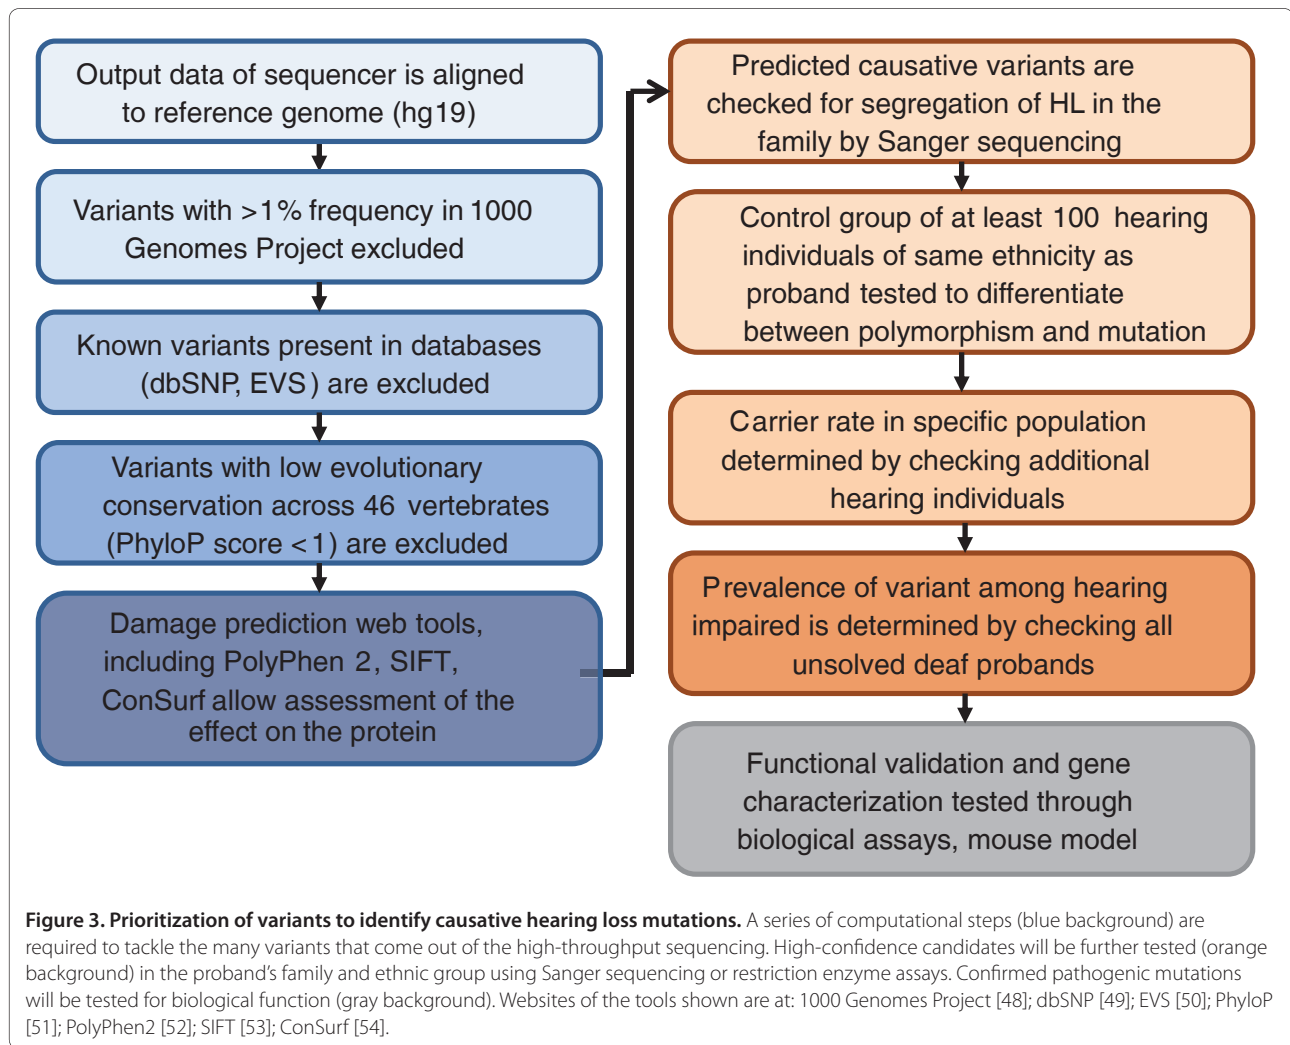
Output data of sequencer is aligned to reference genome (hg19)

Variants with >1% frequency in 1000 Genomes Project excluded

Known variants present in databases (dbSNP, EVS) are excluded

Variants with low evolutionary conservation across 46 vertebrates (PhyloP score <1) are excluded

Damage prediction web tools, including PolyPhen 2, SIFT, ConSurf allow assessment of the effect on the protein

Predicted causative variants are checked for segregation of HL in the family by Sanger sequencing

Control group of at least 100 hearing individuals of same ethnicity as proband tested to differentiate between polymorphism and mutation

Carrier rate in specific population determined by checking additional hearing individuals

Prevalence of variant among hearing impaired is determined by checking all unsolved deaf probands

Functional validation and gene characterization tested through biological assays, mouse model

**Figure 3. Prioritization of variants to identify causative hearing loss mutations.** A series of computational steps (blue background) are required to tackle the many variants that come out of the high-throughput sequencing. High-confidence candidates will be further tested (orange background) in the proband's family and ethnic group using Sanger sequencing or restriction enzyme assays. Confirmed pathogenic mutations will be tested for biological function (gray background). Websites of the tools shown are at: 1000 Genomes Project [48]; dbSNP [49]; EVS [50]; PhyloP [51]; PolyPhen2 [52]; SIFT [53]; ConSurf [54].